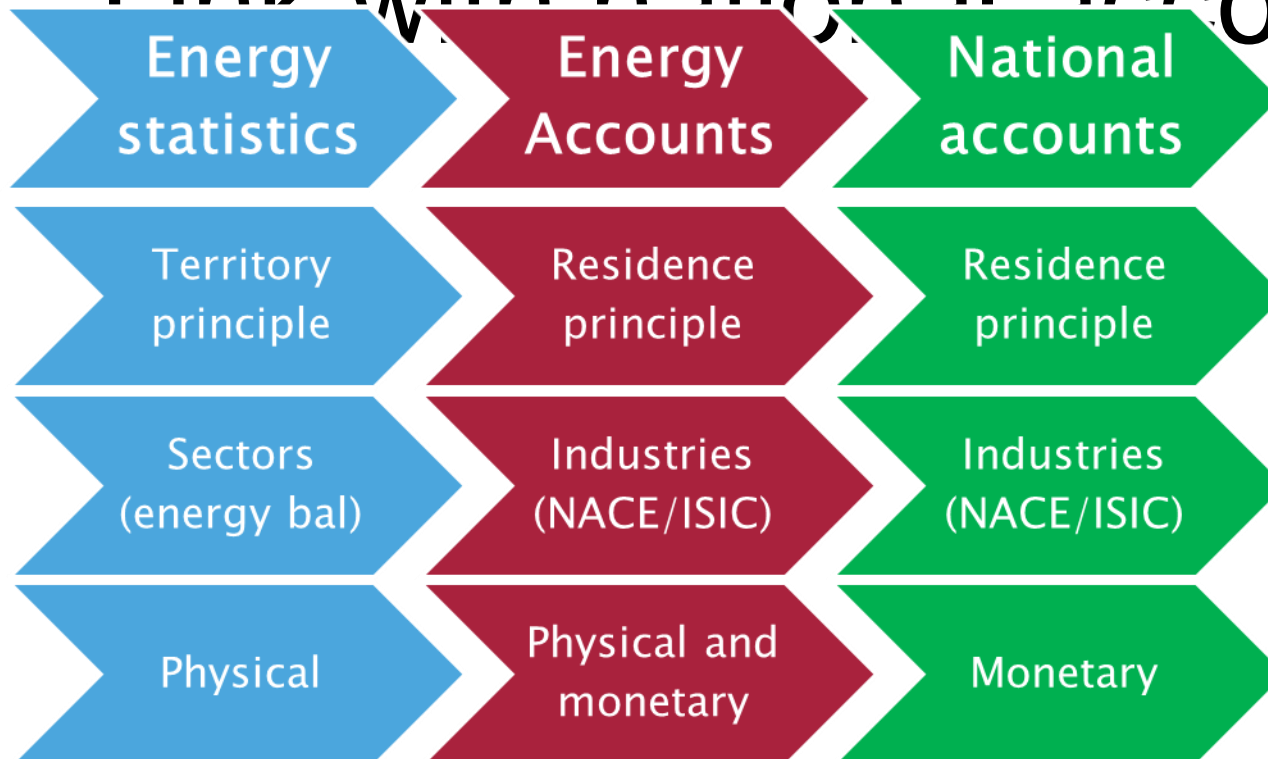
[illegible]

| Energy statistics | Energy Accounts | National accounts |
|---|---|---|
| Territory principle | Residence principle | Residence principle |
| Sectors (energy bal) | Industries (NACE/ISIC) | Industries (NACE/ISIC) |
| Physical | Physical and monetary | Monetary |